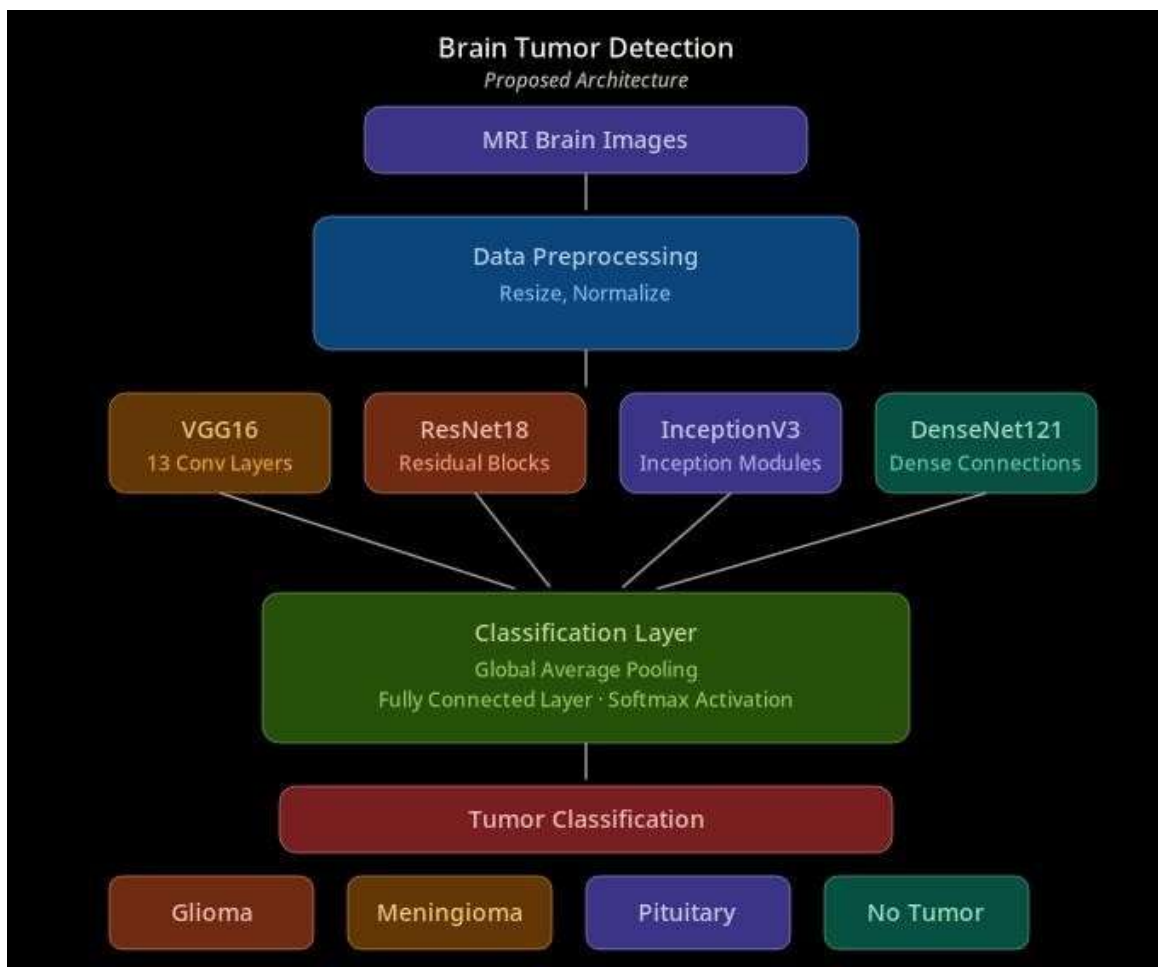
Brain Tumor Detection
Proposed Architecture

MRI Brain Images

Data Preprocessing
Resize, Normalize

VGG16
13 Conv Layers

ResNet18
Residual Blocks

InceptionV3
Inception Modules

DenseNet121
Dense Connections

Classification Layer
Global Average Pooling
Fully Connected Layer · Softmax Activation

Tumor Classification

Glioma

Meningioma

Pituitary

No Tumor